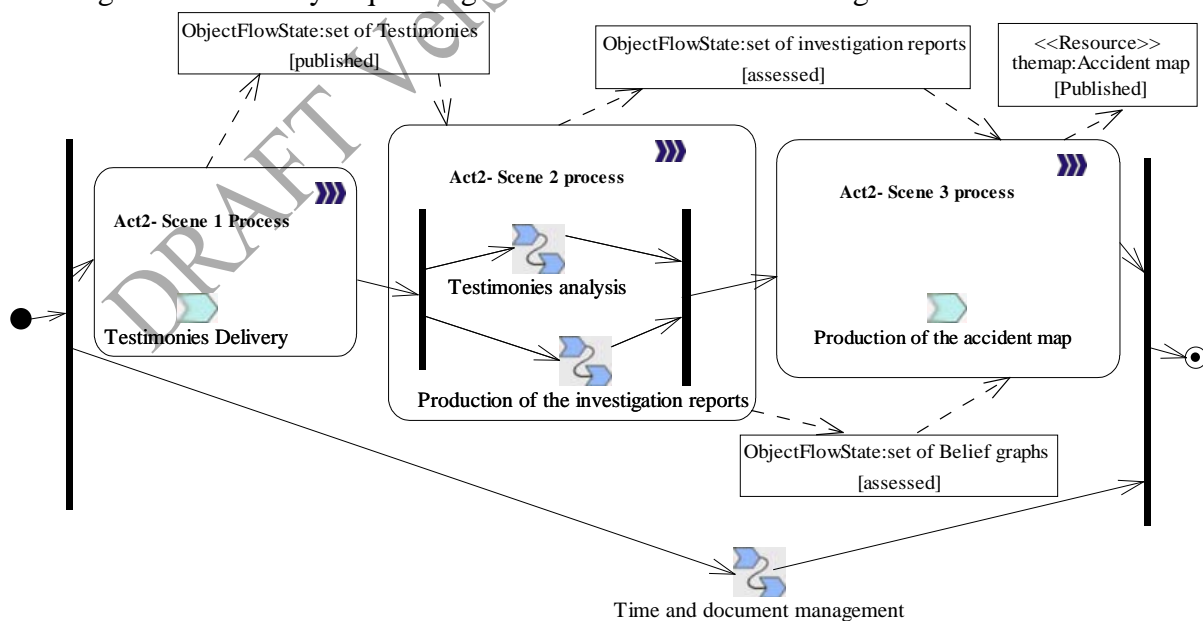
ObjectFlowState:set of Testimonies
[published]

ObjectFlowState:set of investigation reports
[assessed]

<<Resource>>
themap:Accident map
[Published]

Act2- Scene 1 Process

Testimonies Delivery

Act2- Scene 2 process

Testimonies analysis

Production of the investigation reports

Act2- Scene 3 process

Production of the accident map

ObjectFlowState:set of Belief graphs
[assessed]

Time and document management

DRAFT Version